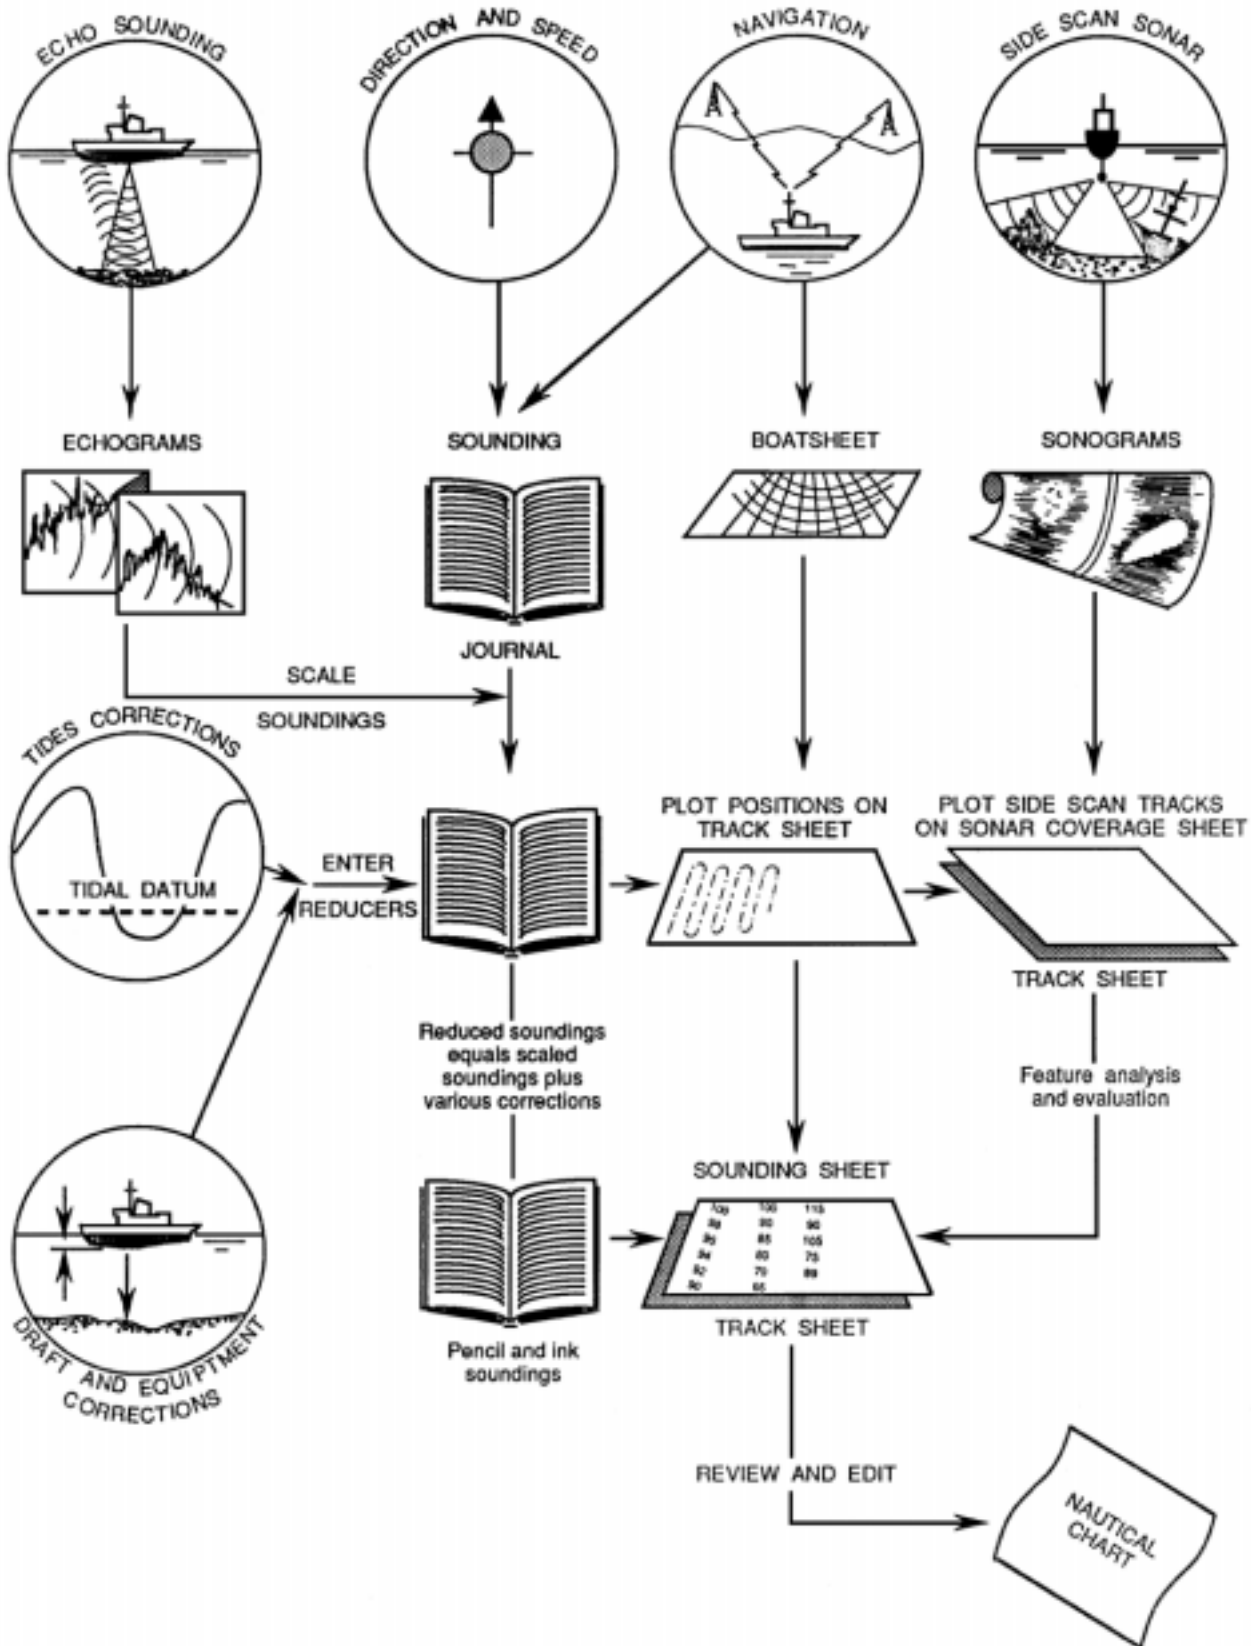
ECHO SOUNDING

DIRECTION AND SPEED

NAVIGATION

SIDE SCAN SONAR

ECHOGRAMS

SOUNDING

BOATSHEET

SONOGRAMS

JOURNAL

SCALE

SOUNDINGS

TIDES CORRECTIONS

TIDAL DATUM

ENTER

REDUCERS

PLOT POSITIONS ON TRACK SHEET

PLOT SIDE SCAN TRACKS ON SONAR COVERAGE SHEET

TRACK SHEET

Reduced soundings equals scaled soundings plus various corrections

Feature analysis and evaluation

SOUNDING SHEET

| 100 | 100 | 115 |
|---|---|---|
| 98 | 90 | 90 |
| 95 | 85 | 105 |
| 94 | 80 | 75 |
| 90 | 70 | 89 |
| 90 | 65 | |

TRACK SHEET

DRAFT AND EQUIPTMENT CORRECTIONS

Pencil and ink soundings

REVIEW AND EDIT

NAUTICAL CHART